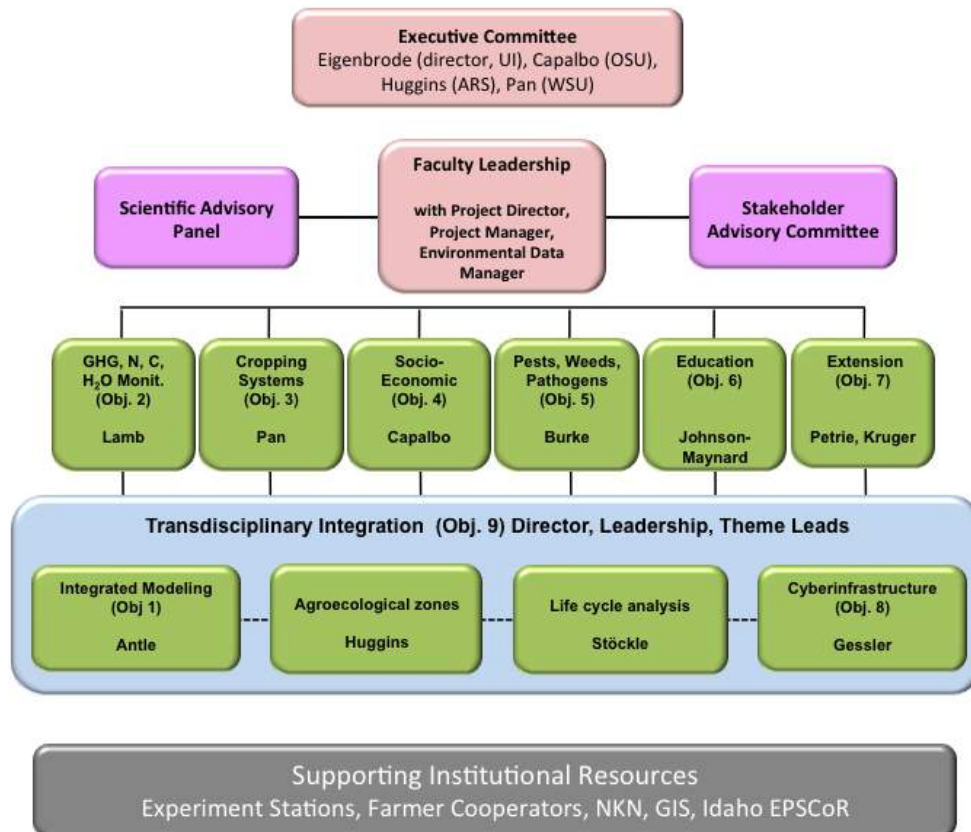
Executive Committee
Eigenbrode (director, UI), Capalbo (OSU), Huggins (ARS), Pan (WSU)

Scientific Advisory Panel

Faculty Leadership

with Project Director, Project Manager, Environmental Data Manager

Stakeholder Advisory Committee

GHG, N, C, $H_2O$ Monit. (Obj. 2)

Lamb

Cropping Systems (Obj. 3)

Pan

Socio-Economic (Obj. 4)

Capalbo

Pests, Weeds, Pathogens (Obj. 5)

Burke

Education (Obj. 6)

Johnson-Maynard

Extension (Obj. 7)

Petrie, Kruger

Transdisciplinary Integration (Obj. 9) Director, Leadership, Theme Leads

Integrated Modeling (Obj 1)

Antle

Agroecological zones

Huggins

Life cycle analysis

Stöckle

Cyberinfrastructure (Obj. 8)

Gessler

Supporting Institutional Resources
Experiment Stations, Farmer Cooperators, NKN, GIS, Idaho EPSCoR